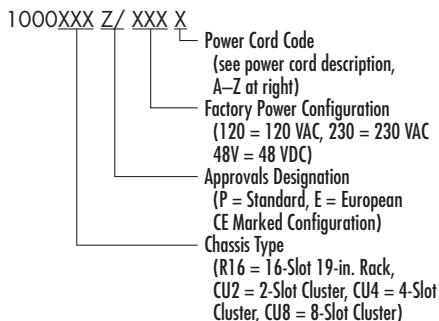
1000XXX Z/ XXX X

Power Cord Code (see power cord description, A–Z at right)

Factory Power Configuration (120 = 120 VAC, 230 = 230 VAC 48V = 48 VDC)

Approvals Designation (P = Standard, E = European CE Marked Configuration)

Chassis Type (R16 = 16-Slot 19-in. Rack, CU2 = 2-Slot Cluster, CU4 = 4-Slot Cluster, CU8 = 8-Slot Cluster)